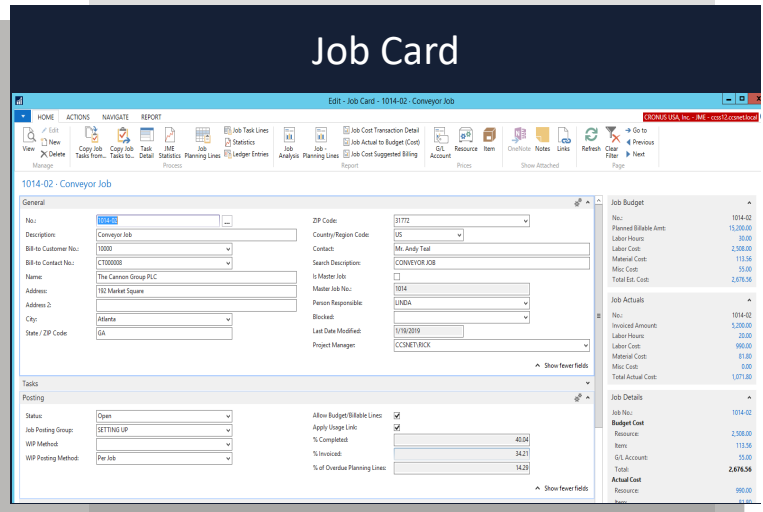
Job Card

Edit - Job Card - 1014-02 · Conveyor Job

CRONUS USA, Inc. - JME - ccss12.ccsnet.local

HOME ACTIONS NAVIGATE REPORT

View Edit New Delete
Manage

Copy Job Tasks from... Copy Job Tasks to... Task Detail JME Statistics Job Planning Lines Job Task Lines Statistics Ledger Entries
Process

Job Analysis Job - Planning Lines Job Cost Transaction Detail Job Actual to Budget (Cost) Job Cost Suggested Billing
Report

G/L Account Resource Item
Prices

OneNote Notes Links
Show Attached

Refresh Clear Filter Go to Previous Next
Page

1014-02 · Conveyor Job

General

| | | | |
|---|---|---|---|
| No.: | 1014-02 | ZIP Code: | 31772 |
| Description: | Conveyor Job | Country/Region Code: | US |
| Bill-to Customer No.: | 10000 | Contact: | Mr. Andy Teal |
| Bill-to Contact No.: | CT000008 | Search Description: | CONVEYOR JOB |
| Name: | The Cannon Group PLC | Is Master Job: | |
| Address: | 192 Market Square | Master Job No.: | 1014 |
| Address 2: | | Person Responsible: | LINDA |
| City: | Atlanta | Blocked: | |
| State / ZIP Code: | GA | Last Date Modified: | 1/19/2019 |
| | | Project Manager: | CCSNET\RICK |

Show fewer fields

Tasks

Posting

| | | | |
|---|---|---|---|
| Status: | Open | Allow Budget/Billable Lines: | |
| Job Posting Group: | SETTING UP | Apply Usage Link: | |
| WIP Method: | | % Completed: | 40.04 |
| WIP Posting Method: | Per Job | % Invoiced: | 34.21 |
| | | % of Overdue Planning Lines: | 14.28 |

Show fewer fields

Job Budget
No.: 1014-02
Planned Billable Amt: 15,200.00
Labor Hours: 30.00
Labor Cost: 2,508.00
Material Cost: 113.56
Misc Cost: 55.00
Total Est. Cost: 2,676.56

Job Actuals
No.: 1014-02
Invoiced Amount: 5,200.00
Labor Hours: 20.00
Labor Cost: 990.00
Material Cost: 81.80
Misc Cost: 0.00
Total Actual Cost: 1,071.80

Job Details
Job No.: 1014-02
Budget Cost
Resource: 2,508.00
Item: 113.56
G/L Account: 55.00
Total: 2,676.56
Actual Cost
Resource: 990.00
Item: 81.80